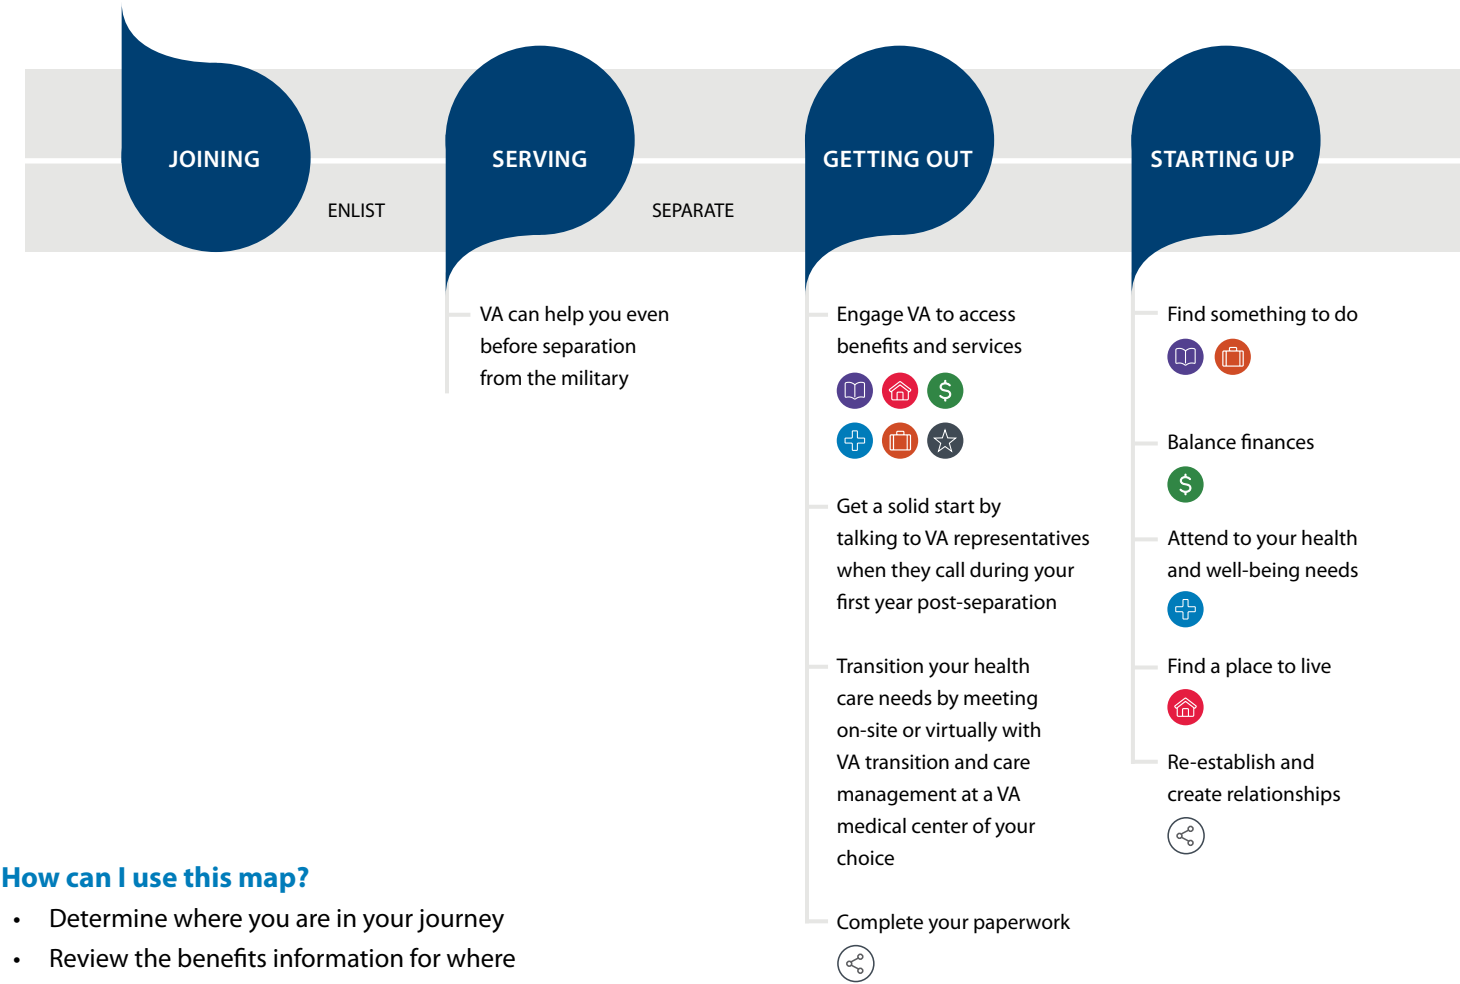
JOINING

ENLIST

SERVING

SEPARATE

GETTING OUT

STARTING UP

VA can help you even before separation from the military

Engage VA to access benefits and services

Get a solid start by talking to VA representatives when they call during your first year post-separation

Transition your health care needs by meeting on-site or virtually with VA transition and care management at a VA medical center of your choice

Complete your paperwork

Find something to do

Balance finances

Attend to your health and well-being needs

Find a place to live

Re-establish and create relationships

How can I use this map?

• Determine where you are in your journey
• Review the benefits information for where